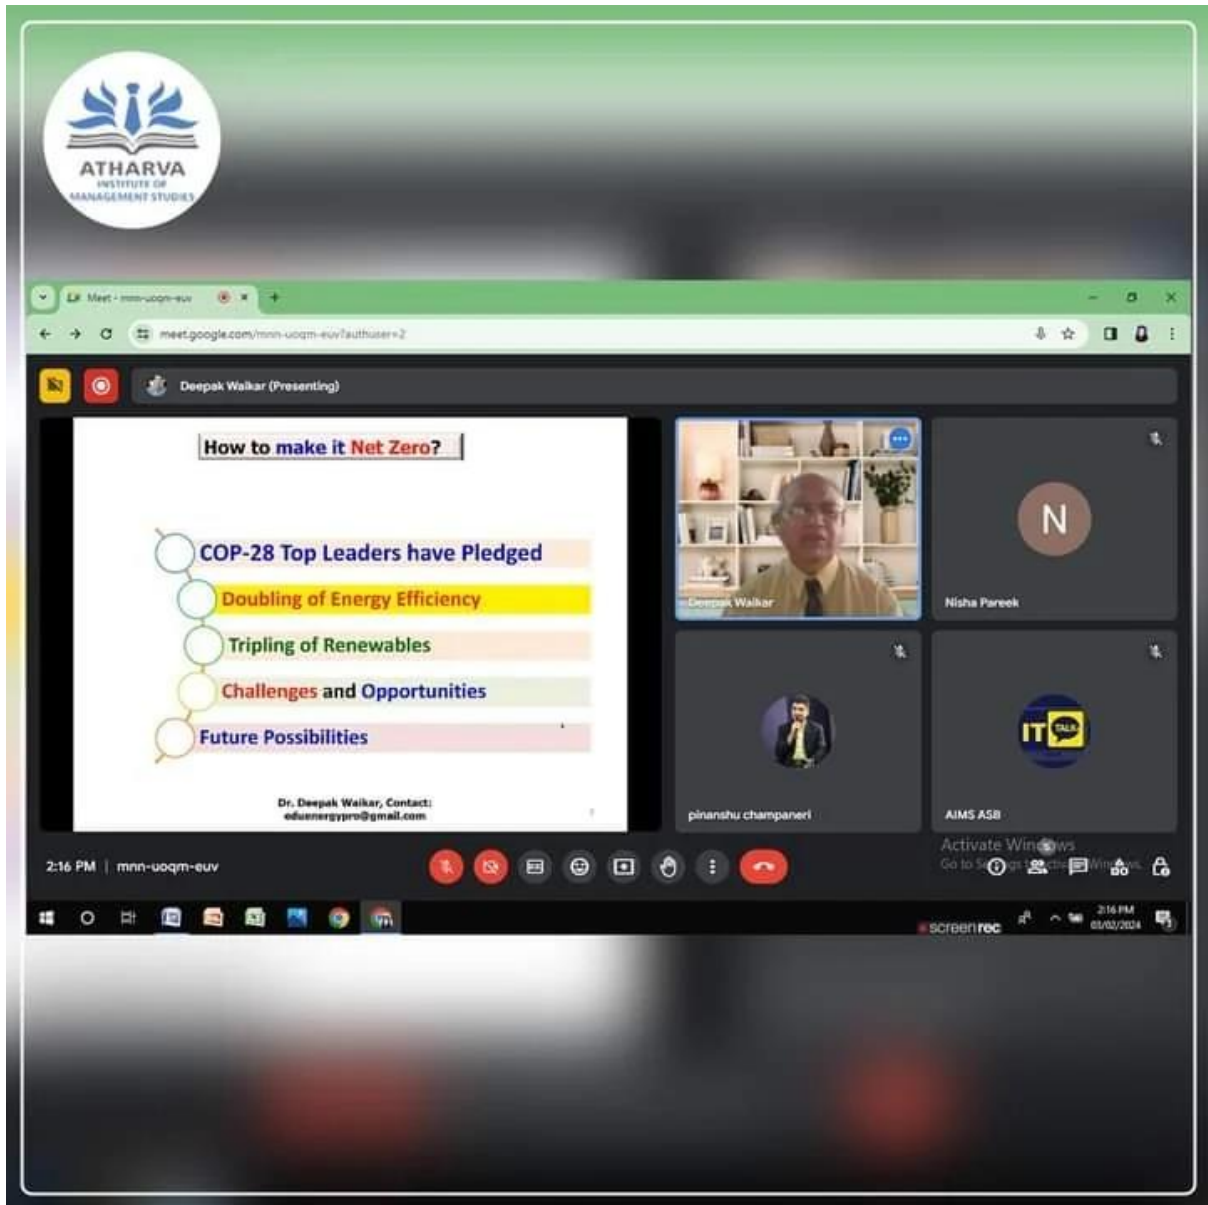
ATHARVA
INSTITUTE OF
MANAGEMENT STUDIES

Meet - mnn-uoqm-euv

meet.google.com/mnn-uoqm-euv?authuser=2

Deepak Walkar (Presenting)

How to make it Net Zero?

COP-28 Top Leaders have Pledged

Doubling of Energy Efficiency

Tripling of Renewables

Challenges and Opportunities

Future Possibilities

Dr. Deepak Walkar, Contact:
eduenergypro@gmail.com

Deepak Walkar

N

Nisha Pareek

pinanshu champaneri

IT TALK

AIMS ASB

Activate Windows
Go to Settings to activate Windows.

2:16 PM | mnn-uoqm-euv

screenrec

2:16 PM
03/02/2024